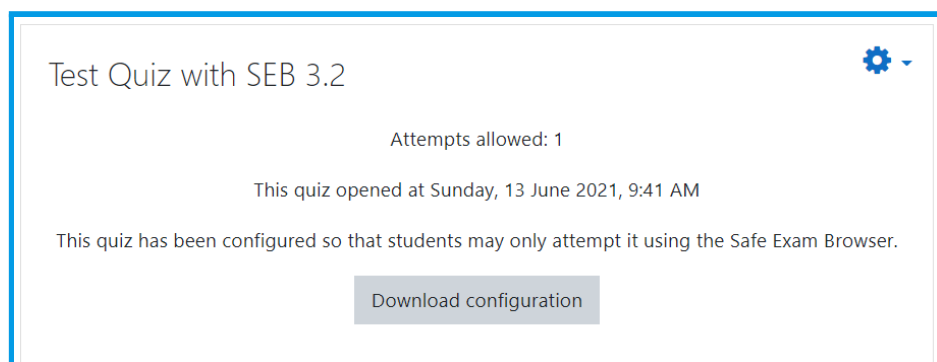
Test Quiz with SEB 3.2

Attempts allowed: 1

This quiz opened at Sunday, 13 June 2021, 9:41 AM

This quiz has been configured so that students may only attempt it using the Safe Exam Browser.

Download configuration